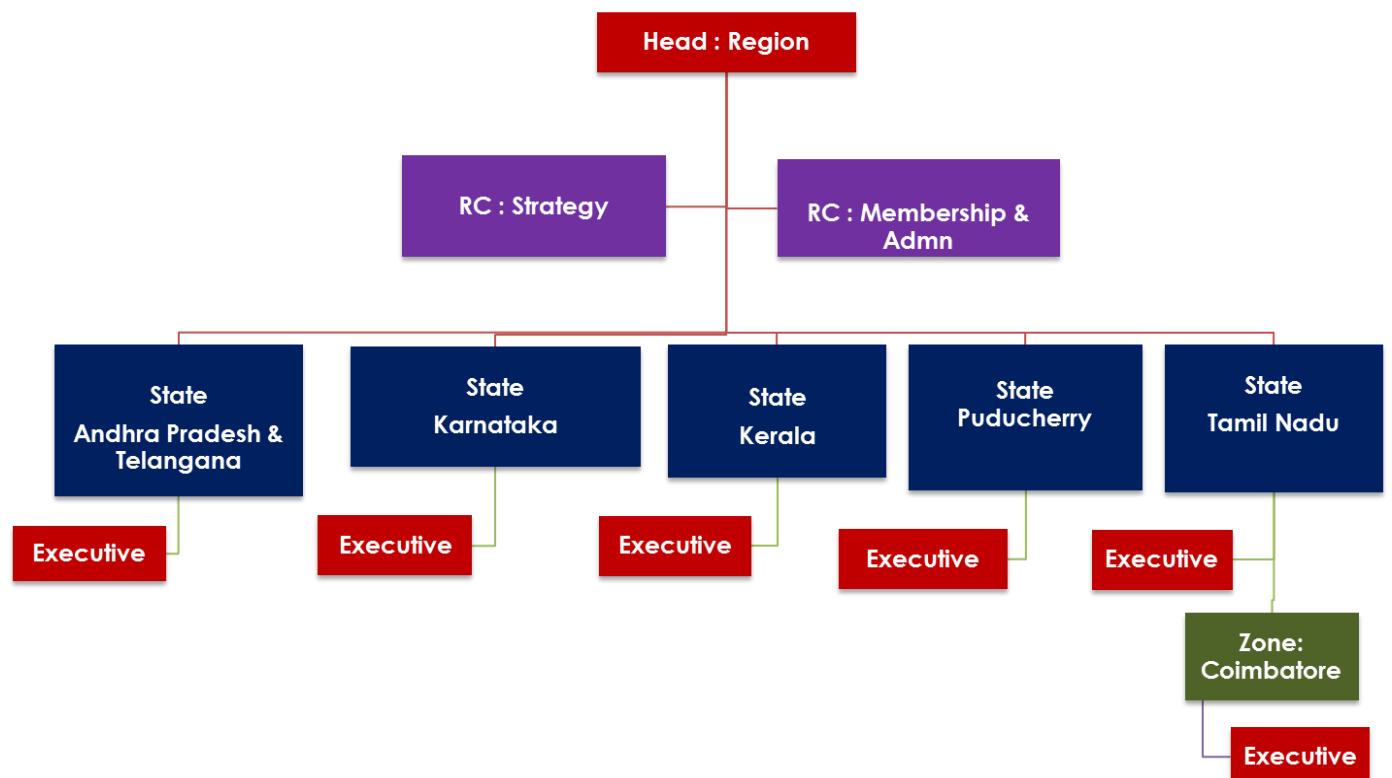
Head : Region

RC : Strategy

RC : Membership & Admn

State
Andhra Pradesh & Telangana

State
Karnataka

State
Kerala

State
Puducherry

State
Tamil Nadu

Executive

Executive

Executive

Executive

Executive

Zone: Coimbatore

Executive